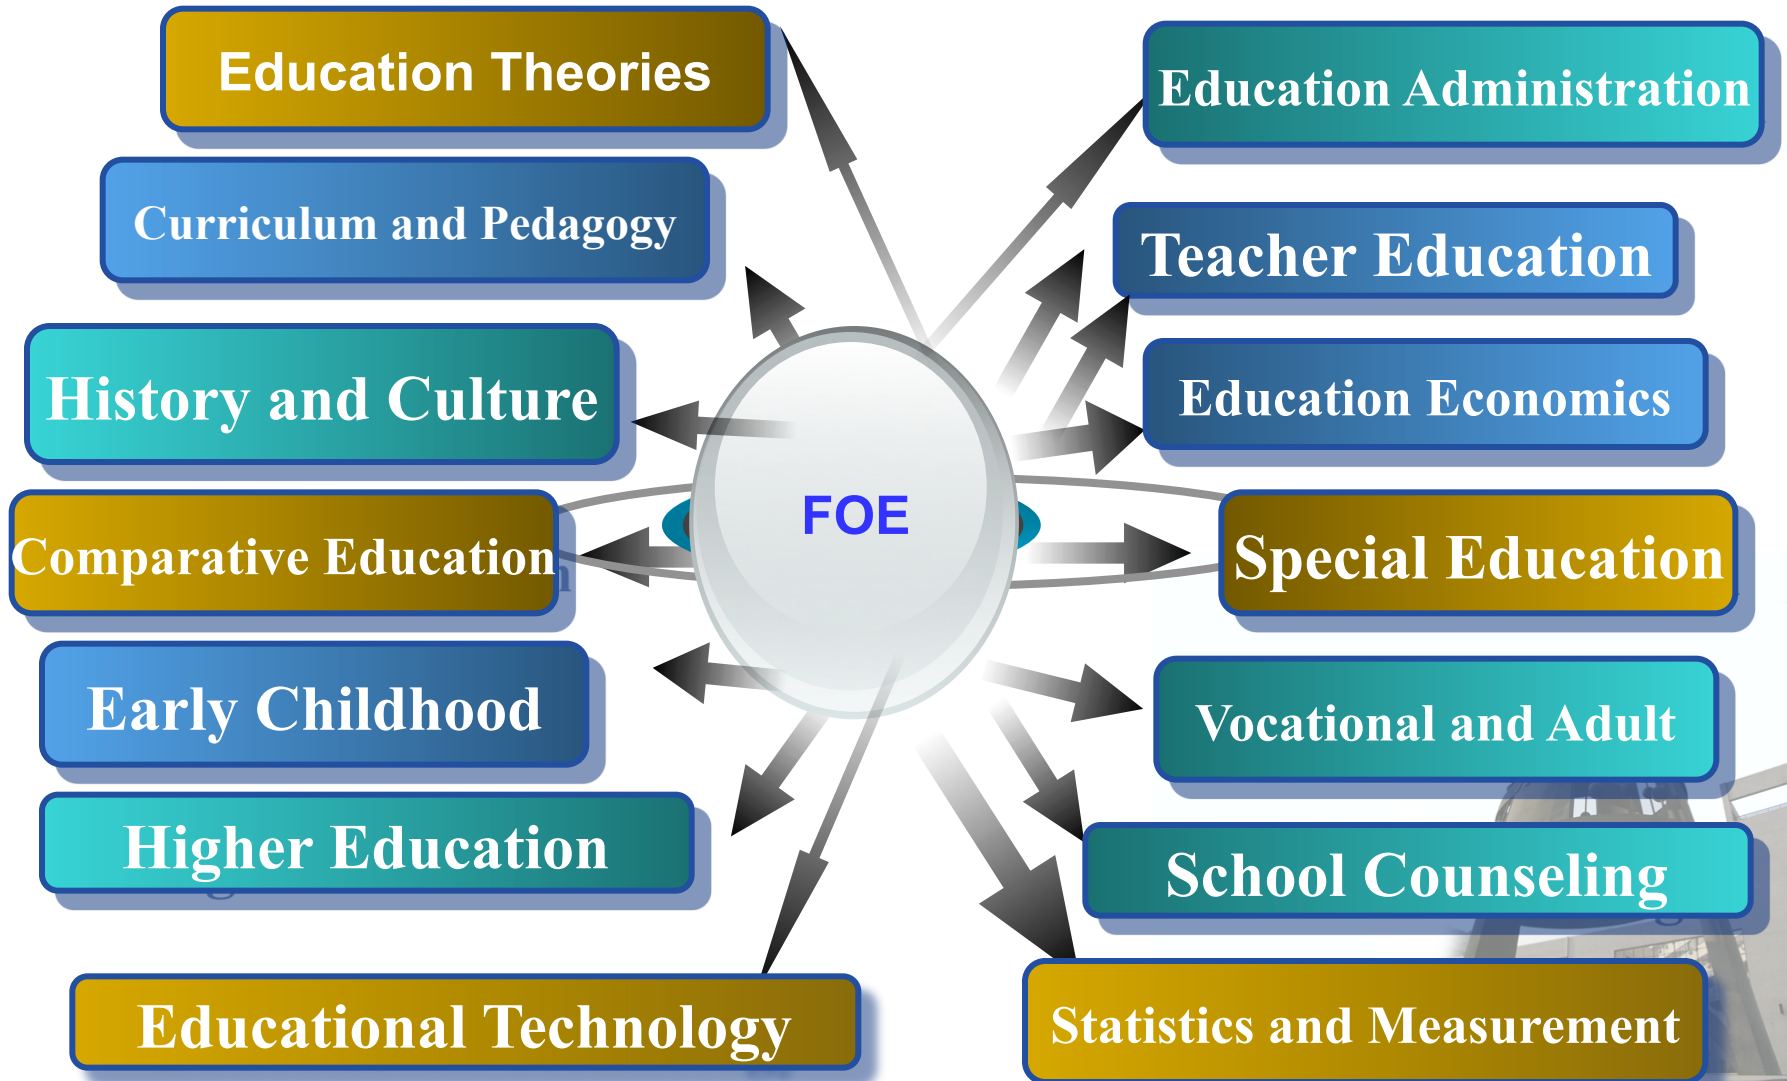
Education Theories

Curriculum and Pedagogy

History and Culture

Comparative Education

Early Childhood

Higher Education

Educational Technology

FOE

Education Administration

Teacher Education

Education Economics

Special Education

Vocational and Adult

School Counseling

Statistics and Measurement